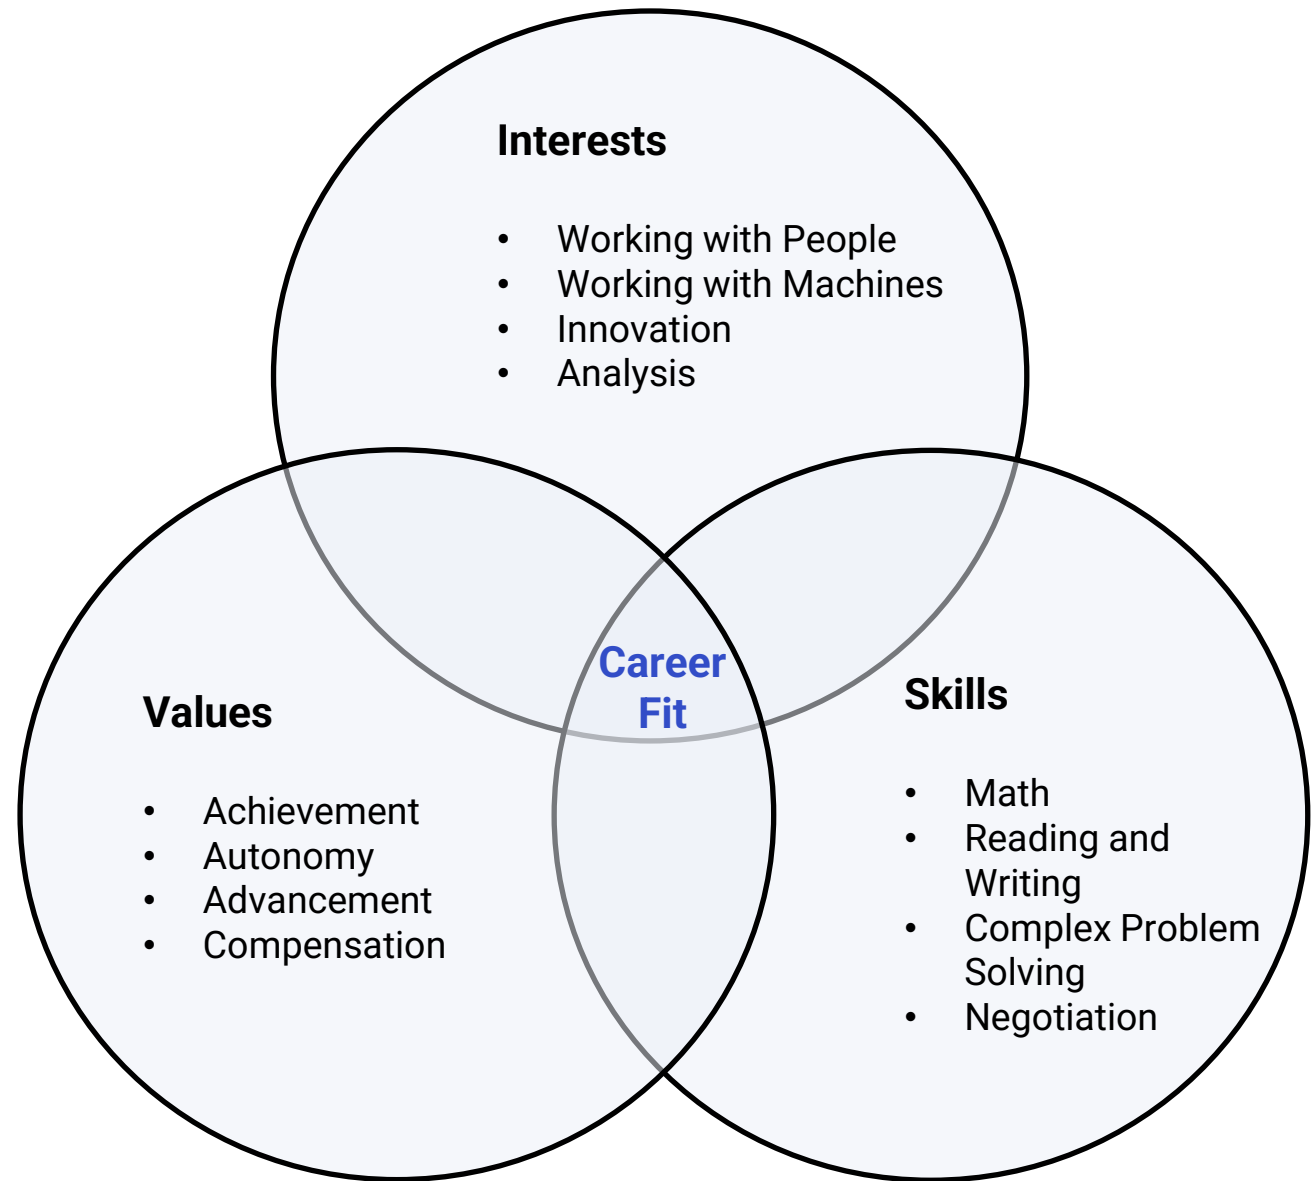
Interests

- Working with People
- Working with Machines
- Innovation
- Analysis

Career Fit

Values

- Achievement
- Autonomy
- Advancement
- Compensation

Skills

- Math
- Reading and Writing
- Complex Problem Solving
- Negotiation